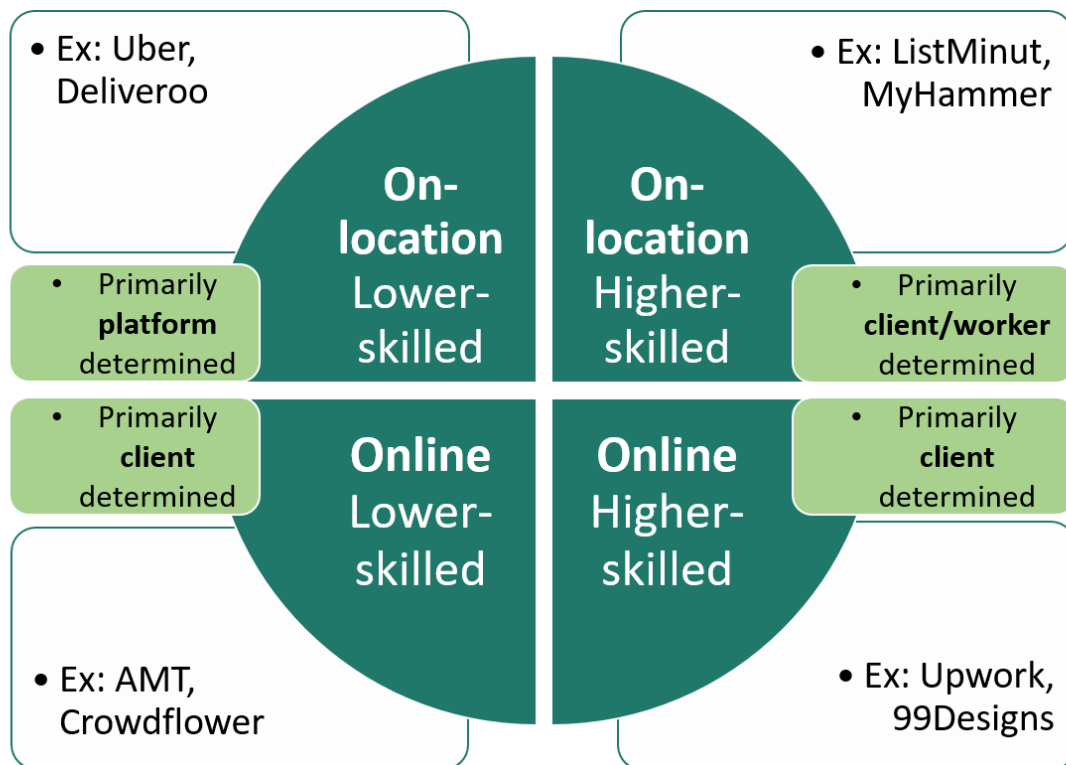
• Ex: Uber, Deliveroo

• Ex: ListMinut, MyHammer

On-location Lower-skilled

On-location Higher-skilled

• Primarily **platform** determined

• Primarily **client/worker** determined

• Primarily **client** determined

• Primarily **client** determined

Online Lower-skilled

Online Higher-skilled

• Ex: AMT, Crowdflower

• Ex: Upwork, 99Designs